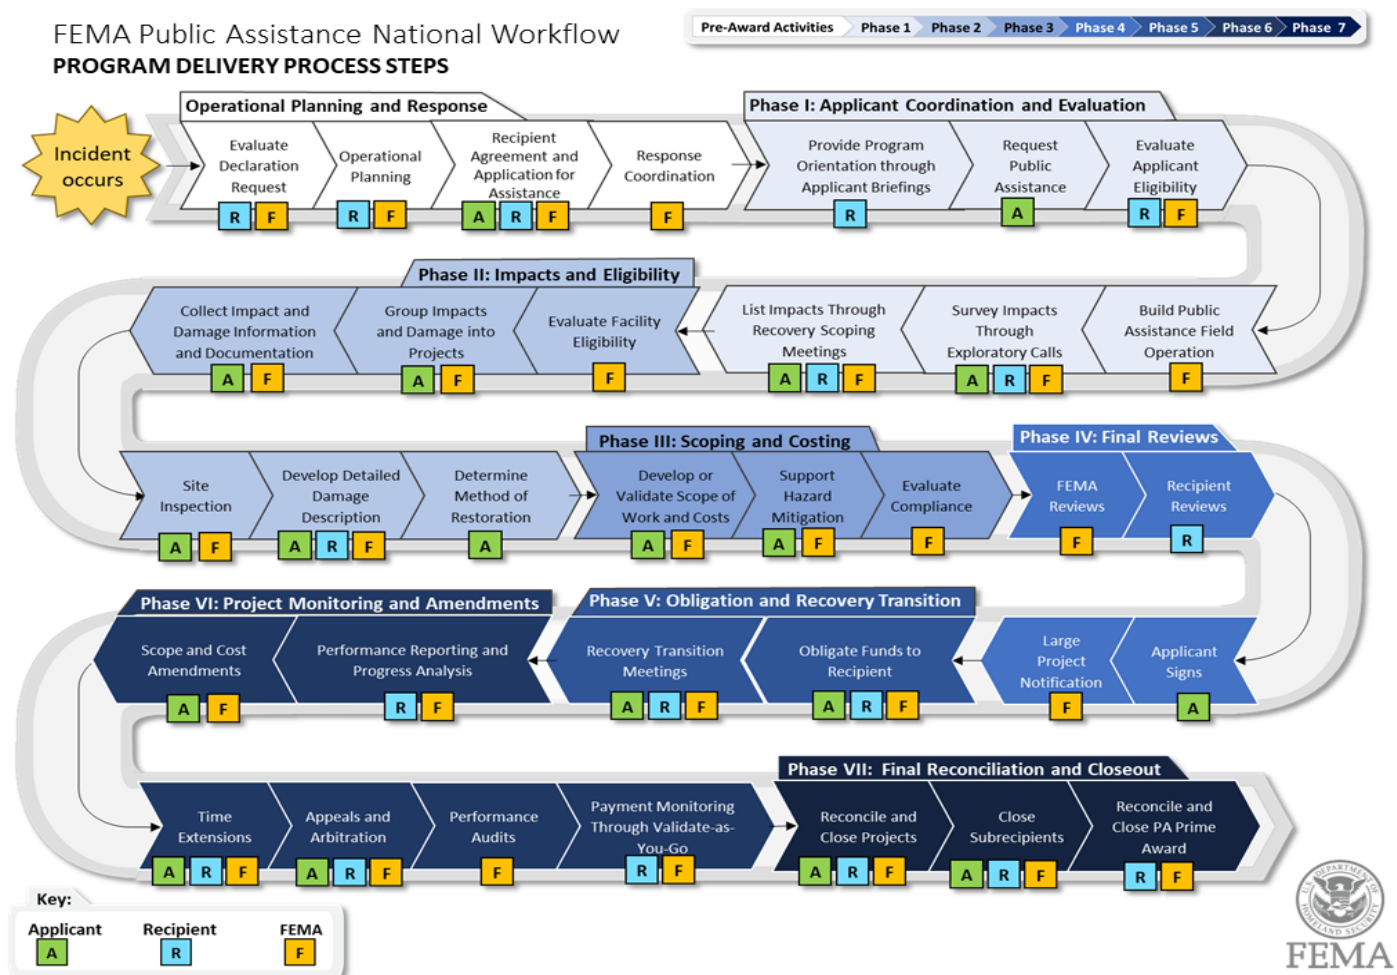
FEMA Public Assistance National Workflow
PROGRAM DELIVERY PROCESS STEPS

Pre-Award Activities | Phase 1 | Phase 2 | Phase 3 | Phase 4 | Phase 5 | Phase 6 | Phase 7

Incident occurs

Operational Planning and Response

Evaluate Declaration Request R F

Operational Planning R F

Recipient Agreement and Application for Assistance A R F

Response Coordination F

Phase I: Applicant Coordination and Evaluation

Provide Program Orientation through Applicant Briefings R

Request Public Assistance A

Evaluate Applicant Eligibility R F

Phase II: Impacts and Eligibility

Build Public Assistance Field Operation F

Survey Impacts Through Exploratory Calls A R F

List Impacts Through Recovery Scoping Meetings A R F

Evaluate Facility Eligibility F

Group Impacts and Damage into Projects A F

Collect Impact and Damage Information and Documentation A F

Phase III: Scoping and Costing

Site Inspection A F

Develop Detailed Damage Description A R F

Determine Method of Restoration A

Develop or Validate Scope of Work and Costs A F

Support Hazard Mitigation A F

Evaluate Compliance F

Phase IV: Final Reviews

FEMA Reviews F

Recipient Reviews R

Phase V: Obligation and Recovery Transition

Applicant Signs A

Large Project Notification F

Obligate Funds to Recipient A R F

Recovery Transition Meetings A R F

Phase VI: Project Monitoring and Amendments

Performance Reporting and Progress Analysis R F

Scope and Cost Amendments A F

Time Extensions A R F

Appeals and Arbitration A R F

Performance Audits F

Payment Monitoring Through Validate-as-You-Go R F

Phase VII: Final Reconciliation and Closeout

Reconcile and Close Projects A R F

Close Subrecipients A R F

Reconcile and Close PA Prime Award R F

Key:
Applicant A
Recipient R
FEMA F

U.S. DEPARTMENT OF HOMELAND SECURITY
FEMA